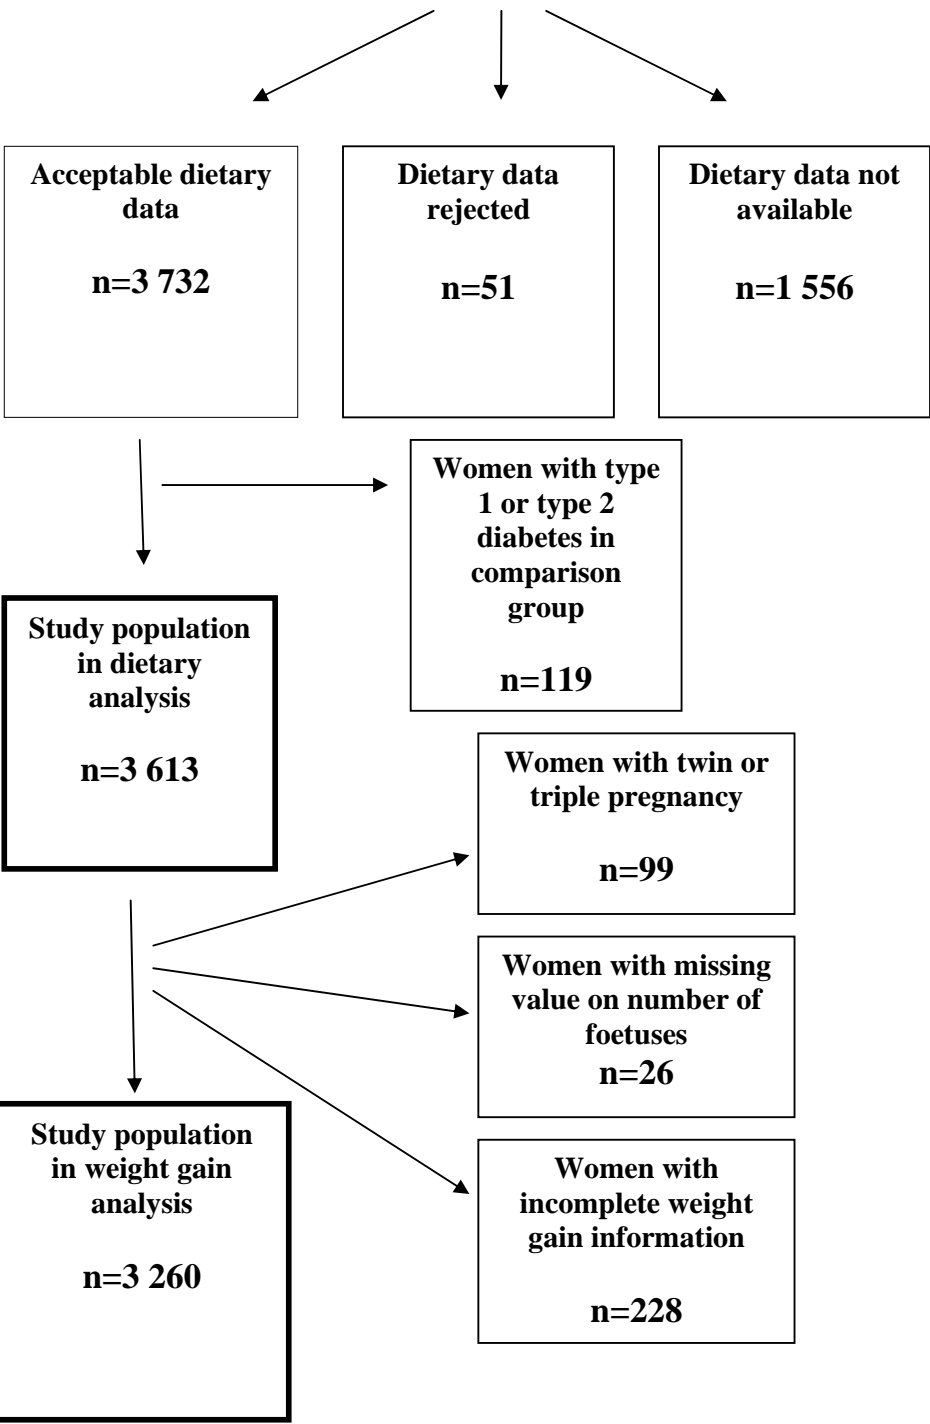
Acceptable dietary data

n=3 732

Dietary data rejected

n=51

Dietary data not available

n=1 556

Women with type 1 or type 2 diabetes in comparison group

n=119

Study population in dietary analysis

n=3 613

Women with twin or triple pregnancy

n=99

Women with missing value on number of foetuses

n=26

Study population in weight gain analysis

n=3 260

Women with incomplete weight gain information

n=228